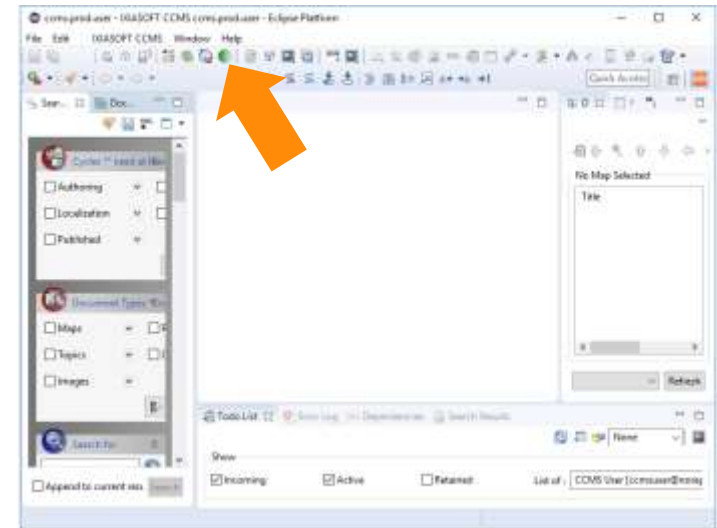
ccms.prod.user - IXIASOFT CCMS ccms.prod.user - Eclipse Platform

File Edit IXIASOFT CCMS Window Help

Quick Access

Sear... Doc...

Cycles * (and all files)

Authoring

Localization

Published

Document Types

Maps

Topics

Images

Search for

Append to current res Search

No Map Selected

Title

Refresh

Todo List Error Log Dependencies Search Results

None

Show

Incoming

Active

Returned

List of : CCMS User [ccmsuser@ixiasoft